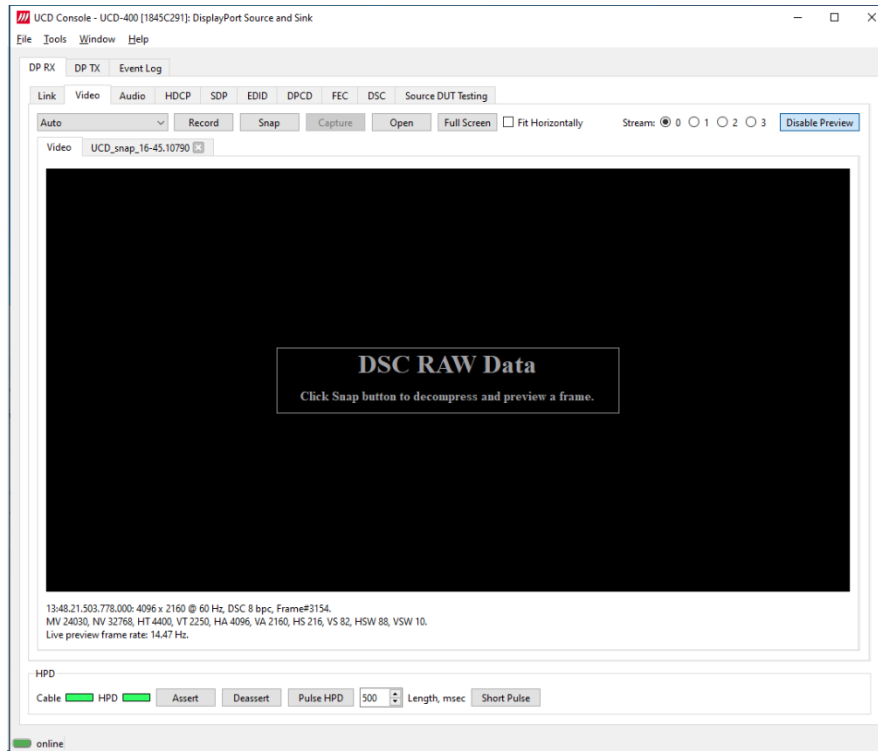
UCD Console - UCD-400 [1845C291]: DisplayPort Source and Sink

File Tools Window Help

DP RX DP TX Event Log

Link Video Audio HDCP SDP EDID DPCD FEC DSC Source DUT Testing

Auto Record Snap Capture Open Full Screen Fit Horizontally Stream: 0 1 2 3 Disable Preview

Video UCD_snap_16-45.10790

DSC RAW Data

Click Snap button to decompress and preview a frame.

13:48.21.503.778.000: 4096 x 2160 @ 60 Hz, DSC 8 bpc, Frame#3154.
MV 24030, NV 32768, HT 4400, VT 2250, HA 4096, VA 2160, HS 216, VS 82, HSW 88, VSW 10.
Live preview frame rate: 14.47 Hz.

HPD

Cable HPD Assert Deassert Pulse HPD 500 Length, msec Short Pulse

online